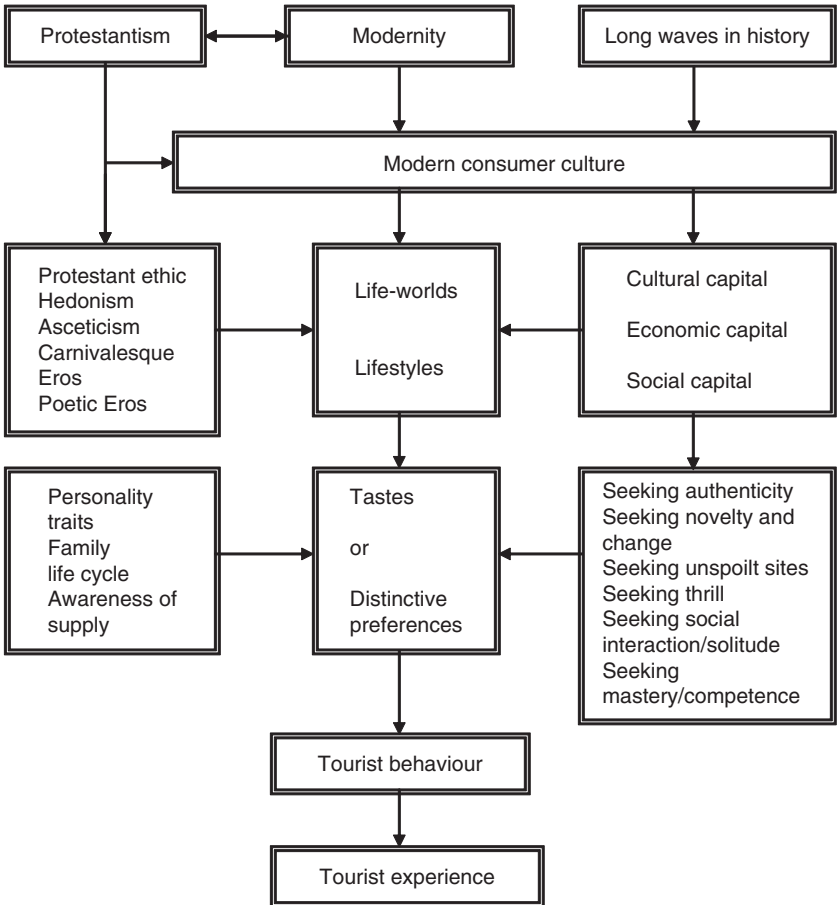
Protestantism

Modernity

Long waves in history

Modern consumer culture

Protestant ethic
Hedonism
Asceticism
Carnivalesque
Eros
Poetic Eros

Life-worlds

Lifestyles

Cultural capital

Economic capital

Social capital

Personality traits
Family life cycle
Awareness of supply

Tastes

or

Distinctive preferences

Seeking authenticity
Seeking novelty and change
Seeking unspoilt sites
Seeking thrill
Seeking social interaction/solitude
Seeking mastery/competence

Tourist behaviour

Tourist experience